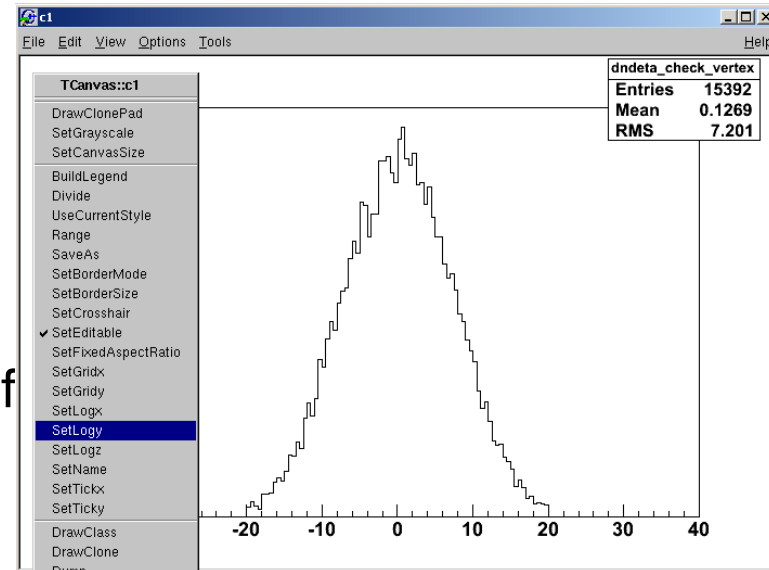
c1

File Edit View Options Tools Help

TCanvas::c1

DrawClonePad
SetGrayscale
SetCanvasSize
BuildLegend
Divide
UseCurrentStyle
Range
SaveAs
SetBorderMode
SetBorderSize
SetCrosshair
✔ SetEditable
SetFixedAspectRatio
SetGridx
SetGridy
SetLogx
SetLogy
SetLogz
SetName
SetTickx
SetTicky
DrawClass
DrawClone
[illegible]

f

dndeta_check_vertex

| Entries | 15392 |
|---|---|
| Mean | 0.1269 |
| RMS | 7.201 |

-20 -10 0 10 20 30 40